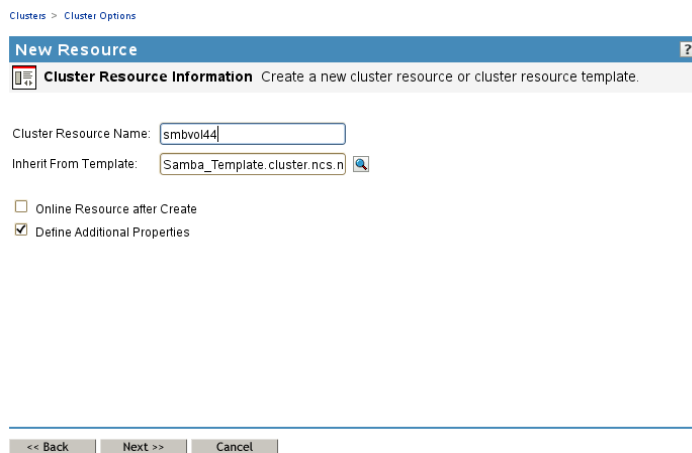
Clusters > Cluster Options

New Resource

?

Cluster Resource Information Create a new cluster resource or cluster resource template.

Cluster Resource Name: smbvol44

Inherit From Template: Samba_Template.cluster.ncs.n

☐ Online Resource after Create

☑ Define Additional Properties

<< Back | Next >> | Cancel